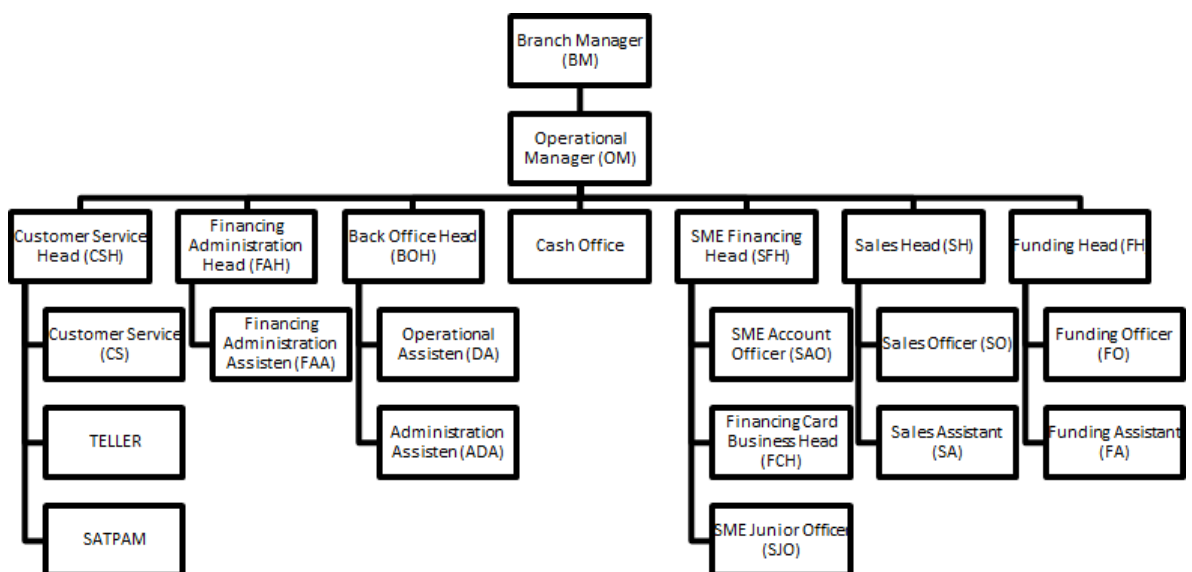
Branch Manager (BM)

Operational Manager (OM)

Customer Service Head (CSH)

Customer Service (CS)

TELLER

SATPAM

Financing Administration Head (FAH)

Financing Administration Assisten (FAA)

Back Office Head (BOH)

Operational Assisten (DA)

Administration Assisten (ADA)

Cash Office

SME Financing Head (SFH)

SME Account Officer (SAO)

Financing Card Business Head (FCH)

SME Junior Officer (SJO)

Sales Head (SH)

Sales Officer (SO)

Sales Assistant (SA)

Funding Head (FH

Funding Officer (FO)

Funding Assistant (FA)